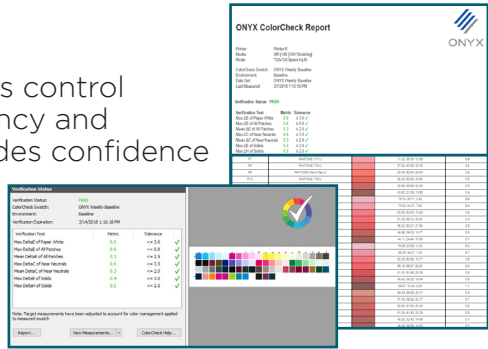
s control
ncy and
des confidence

ONYX ColorCheck Report

ONYX

Printer Printer E
Media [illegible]
Mode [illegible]

ColorCheck Swatch ONYX Weekly Baseline
Environment Baseline
Date Set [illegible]
Last Measured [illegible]

Verification Status: PASS

Verification Status

| Verification Status: | PASS |
|---|---|
| ColorCheck Swatch: | ONYX Weekly Baseline |
| Environment: | Baseline |
| Verification Expiration: | 3/14/2016 1:10:10 PM |

| Verification Test | Metric | Tolerance |
|---|---|---|
| Max DeltaE of Paper White | 0.0 | <= 3.0 |
| Max DeltaE of All Patches | 3.8 | <= 6.0 |
| Mean DeltaE of All Patches | 0.5 | <= 2.0 |
| Max DeltaE of Near Neutrals | 0.6 | <= 3.5 |
| Mean DeltaE of Near Neutrals | 0.3 | <= 2.0 |
| Max DeltaE of Solids | 0.4 | <= 3.0 |
| Mean DeltaE of Solids | 0.3 | <= 2.0 |

Note: Target measurements have been adjusted to account for color management applied to measured swatch

Report...
View Measurements...
ColorCheck Help...